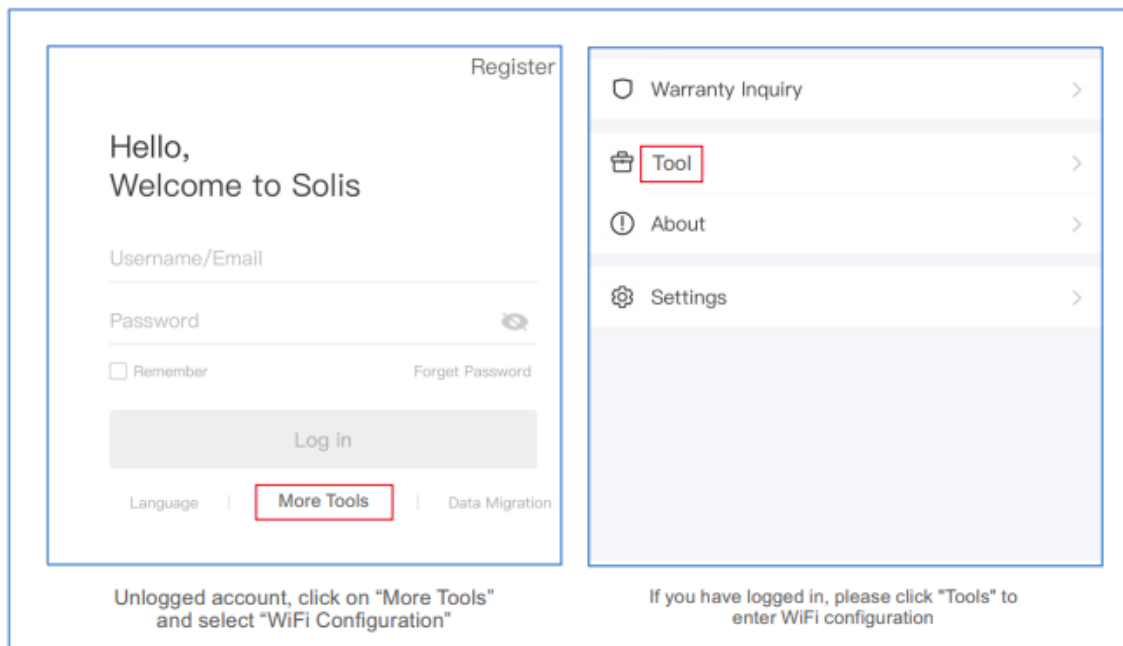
Register

Hello,
Welcome to Solis

Username/Email

Password

Remember

Forget Password

Log in

Language | More Tools | Data Migration

Unlogged account, click on “More Tools” and select “WiFi Configuration”

Warranty Inquiry

Tool

About

Settings

If you have logged in, please click "Tools" to enter WiFi configuration